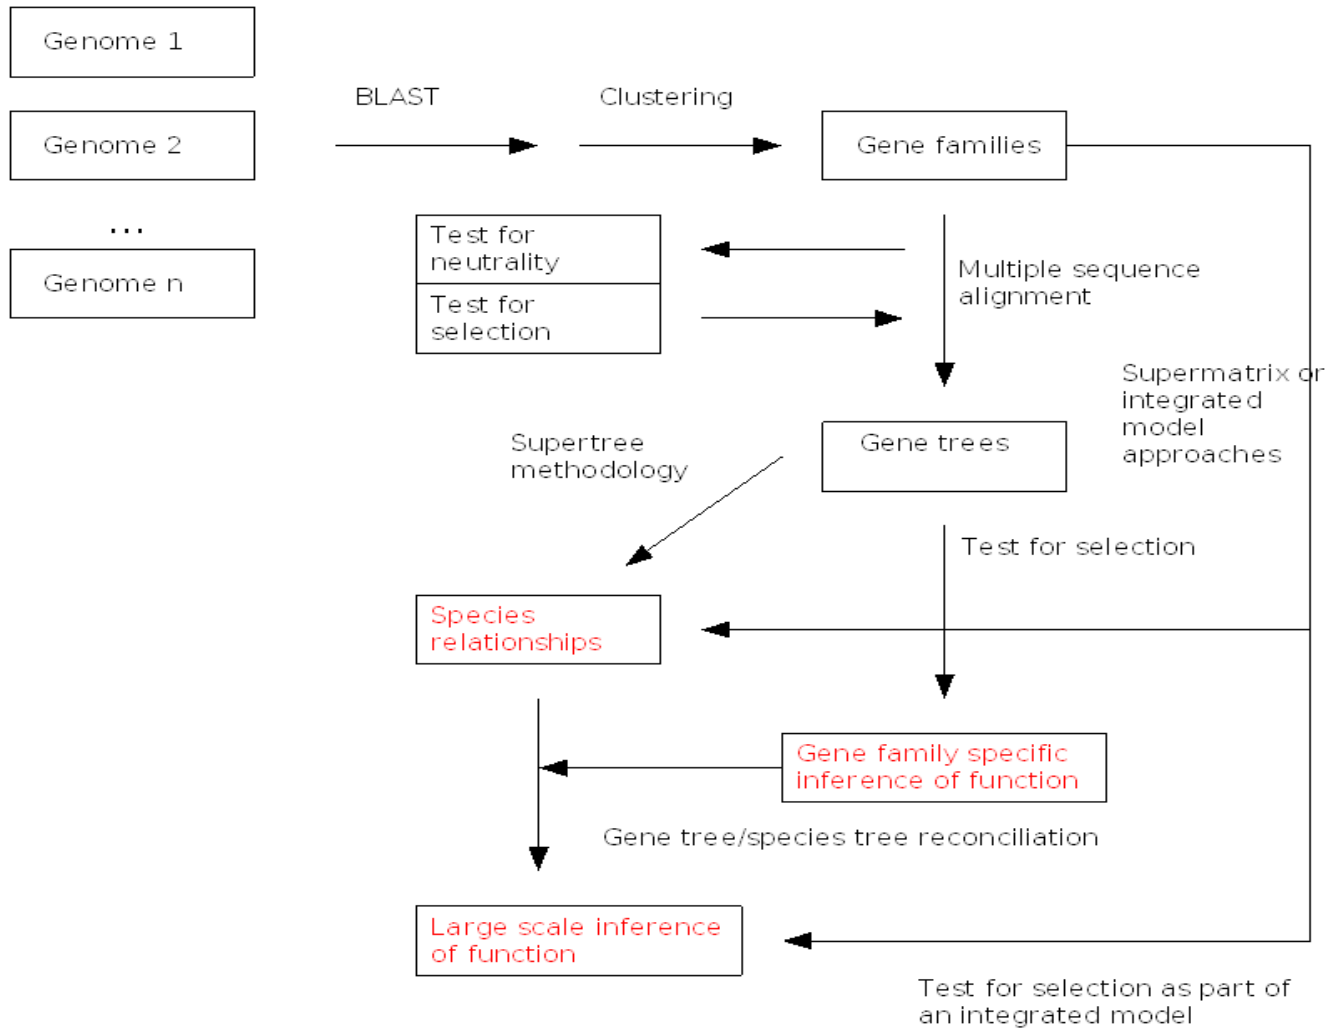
Genome 1

Genome 2

...

Genome n

BLAST

Clustering

Gene families

Test for neutrality

Test for selection

Multiple sequence alignment

Supermatrix or integrated model approaches

Supertree methodology

Gene trees

Test for selection

Species relationships

Gene family specific inference of function

Gene tree/species tree reconciliation

Large scale inference of function

Test for selection as part of an integrated model